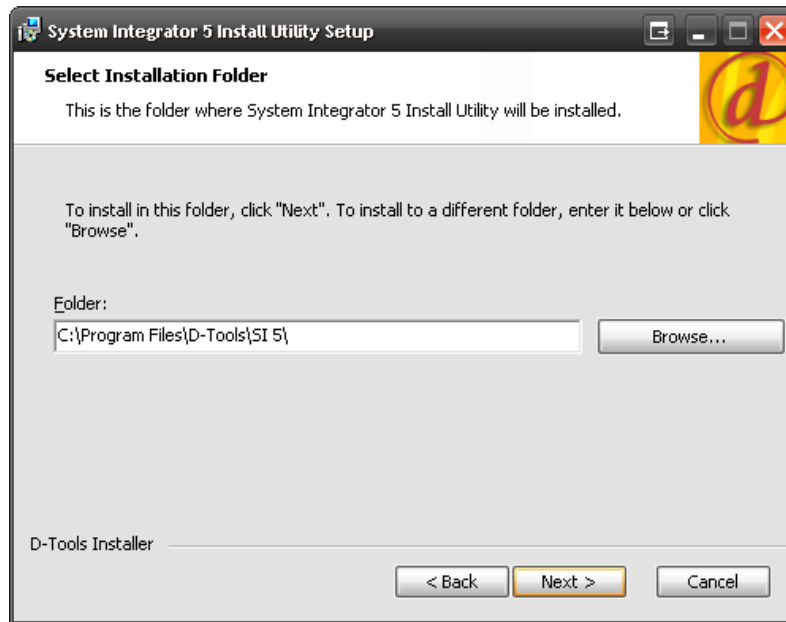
System Integrator 5 Install Utility Setup

Select Installation Folder

This is the folder where System Integrator 5 Install Utility will be installed.

To install in this folder, click "Next". To install to a different folder, enter it below or click "Browse".

Folder:

C:\Program Files\D-Tools\SI 5\

Browse...

D-Tools Installer

< Back

Next >

Cancel